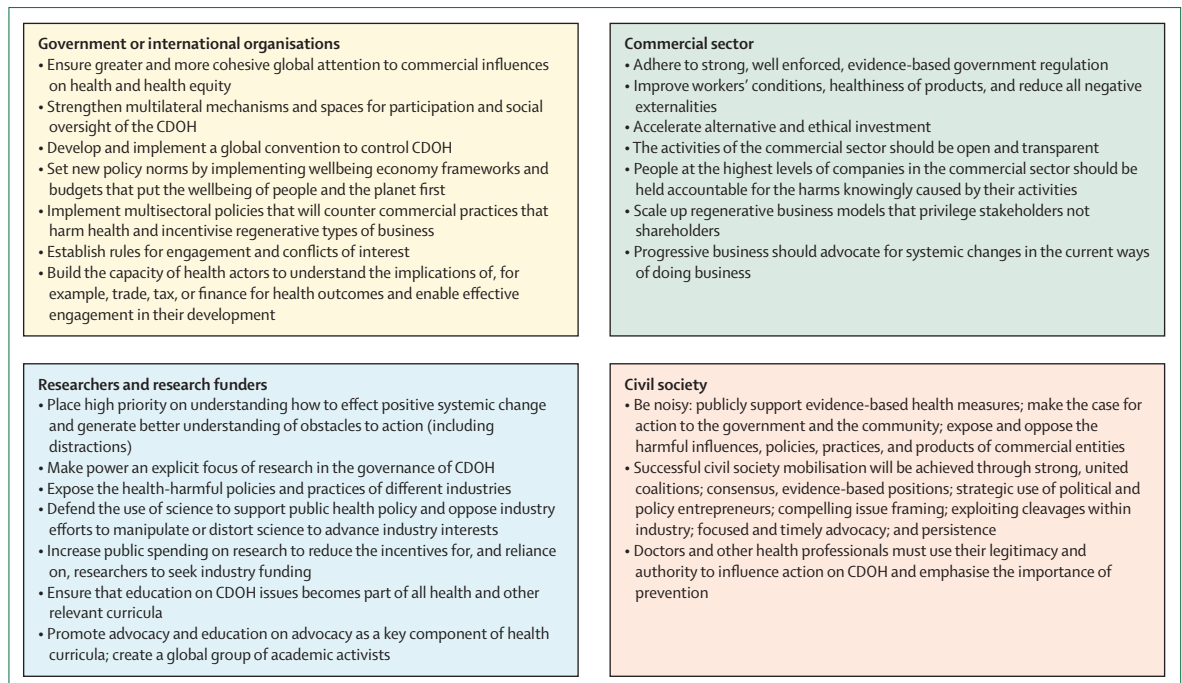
Government or international organisations
• Ensure greater and more cohesive global attention to commercial influences on health and health equity
• Strengthen multilateral mechanisms and spaces for participation and social oversight of the CDOH
• Develop and implement a global convention to control CDOH
• Set new policy norms by implementing wellbeing economy frameworks and budgets that put the wellbeing of people and the planet first
• Implement multisectoral policies that will counter commercial practices that harm health and incentivise regenerative types of business
• Establish rules for engagement and conflicts of interest
• Build the capacity of health actors to understand the implications of, for example, trade, tax, or finance for health outcomes and enable effective engagement in their development

Commercial sector
• Adhere to strong, well enforced, evidence-based government regulation
• Improve workers' conditions, healthiness of products, and reduce all negative externalities
• Accelerate alternative and ethical investment
• The activities of the commercial sector should be open and transparent
• People at the highest levels of companies in the commercial sector should be held accountable for the harms knowingly caused by their activities
• Scale up regenerative business models that privilege stakeholders not shareholders
• Progressive business should advocate for systemic changes in the current ways of doing business

Researchers and research funders
• Place high priority on understanding how to effect positive systemic change and generate better understanding of obstacles to action (including distractions)
• Make power an explicit focus of research in the governance of CDOH
• Expose the health-harmful policies and practices of different industries
• Defend the use of science to support public health policy and oppose industry efforts to manipulate or distort science to advance industry interests
• Increase public spending on research to reduce the incentives for, and reliance on, researchers to seek industry funding
• Ensure that education on CDOH issues becomes part of all health and other relevant curricula
• Promote advocacy and education on advocacy as a key component of health curricula; create a global group of academic activists

Civil society
• Be noisy: publicly support evidence-based health measures; make the case for action to the government and the community; expose and oppose the harmful influences, policies, practices, and products of commercial entities
• Successful civil society mobilisation will be achieved through strong, united coalitions; consensus, evidence-based positions; strategic use of political and policy entrepreneurs; compelling issue framing; exploiting cleavages within industry; focused and timely advocacy; and persistence
• Doctors and other health professionals must use their legitimacy and authority to influence action on CDOH and emphasise the importance of prevention